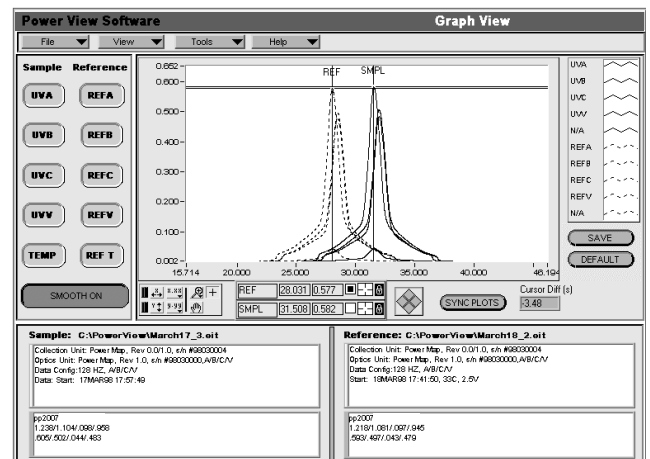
Power View Software

Graph View

File View Tools Help

Sample Reference

UVA REFA

UVB REFB

UVC REFC

UVV REFV

TEMP REF T

SMOOTH ON

0.652
0.600
0.500
0.400
0.300
0.200
0.100
0.002
15.714 20.000 25.000 30.000 35.000 40.000 46.194

REF SMPL

UVA
UVB
UVC
UVV
N/A
REFA
REFB
REFC
REFV
N/A

SAVE
DEFAULT

REF 28.031 0.577
SMPL 31.508 0.582

SYNC PLOTS

Cursor Diff (s)
-3.48

Sample: C:\PowerView\March17_3.eit

Collection Unit: Power Map, Rev 0.0/1.0, s/n #98030004
Optics Unit: Power Map, Rev 1.0, s/n #98030000,A/B/C/V
Data Config:128 HZ, A/B/C/V
Data Start: 17MAR98 17:57:49

pp2007
1.238/1.104/.098/.958
.605/.502/.044/.483

Reference: C:\PowerView\March18_2.eit

Collection Unit: Power Map, Rev 0.0/1.0, s/n #98030004
Optics Unit: Power Map, Rev 1.0, s/n #98030000,A/B/C/V
Data Config:128 HZ, A/B/C/V
Start: 18MAR98 17:41:50, 33C, 2.5V

pp2007
1.218/1.081/.097/.945
.593/.497/.043/.479